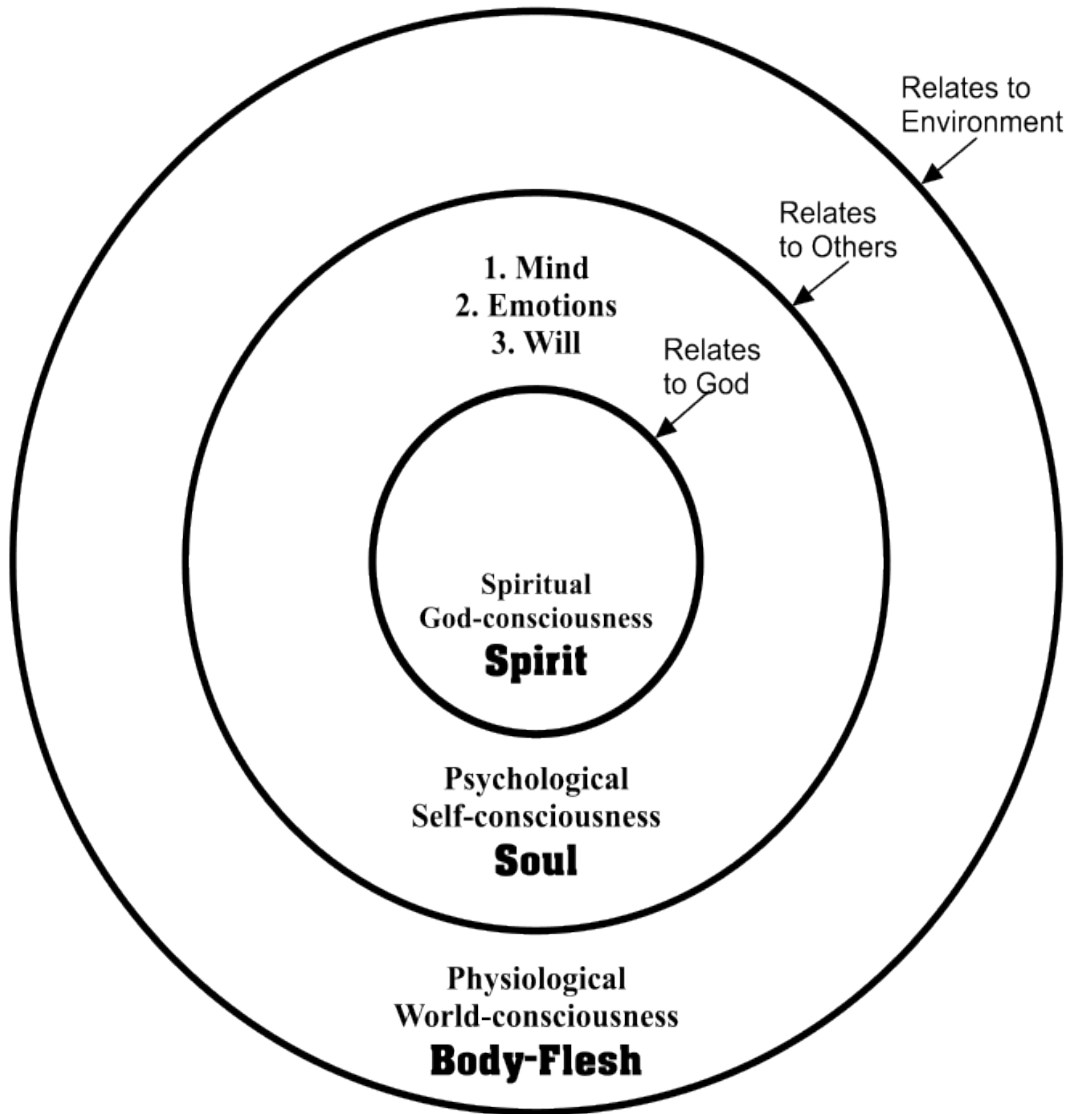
Relates to Environment

Relates to Others

1. Mind
2. Emotions
3. Will

Relates to God

Spiritual
God-consciousness
Spirit

Psychological
Self-consciousness
Soul

Physiological
World-consciousness
Body-Flesh